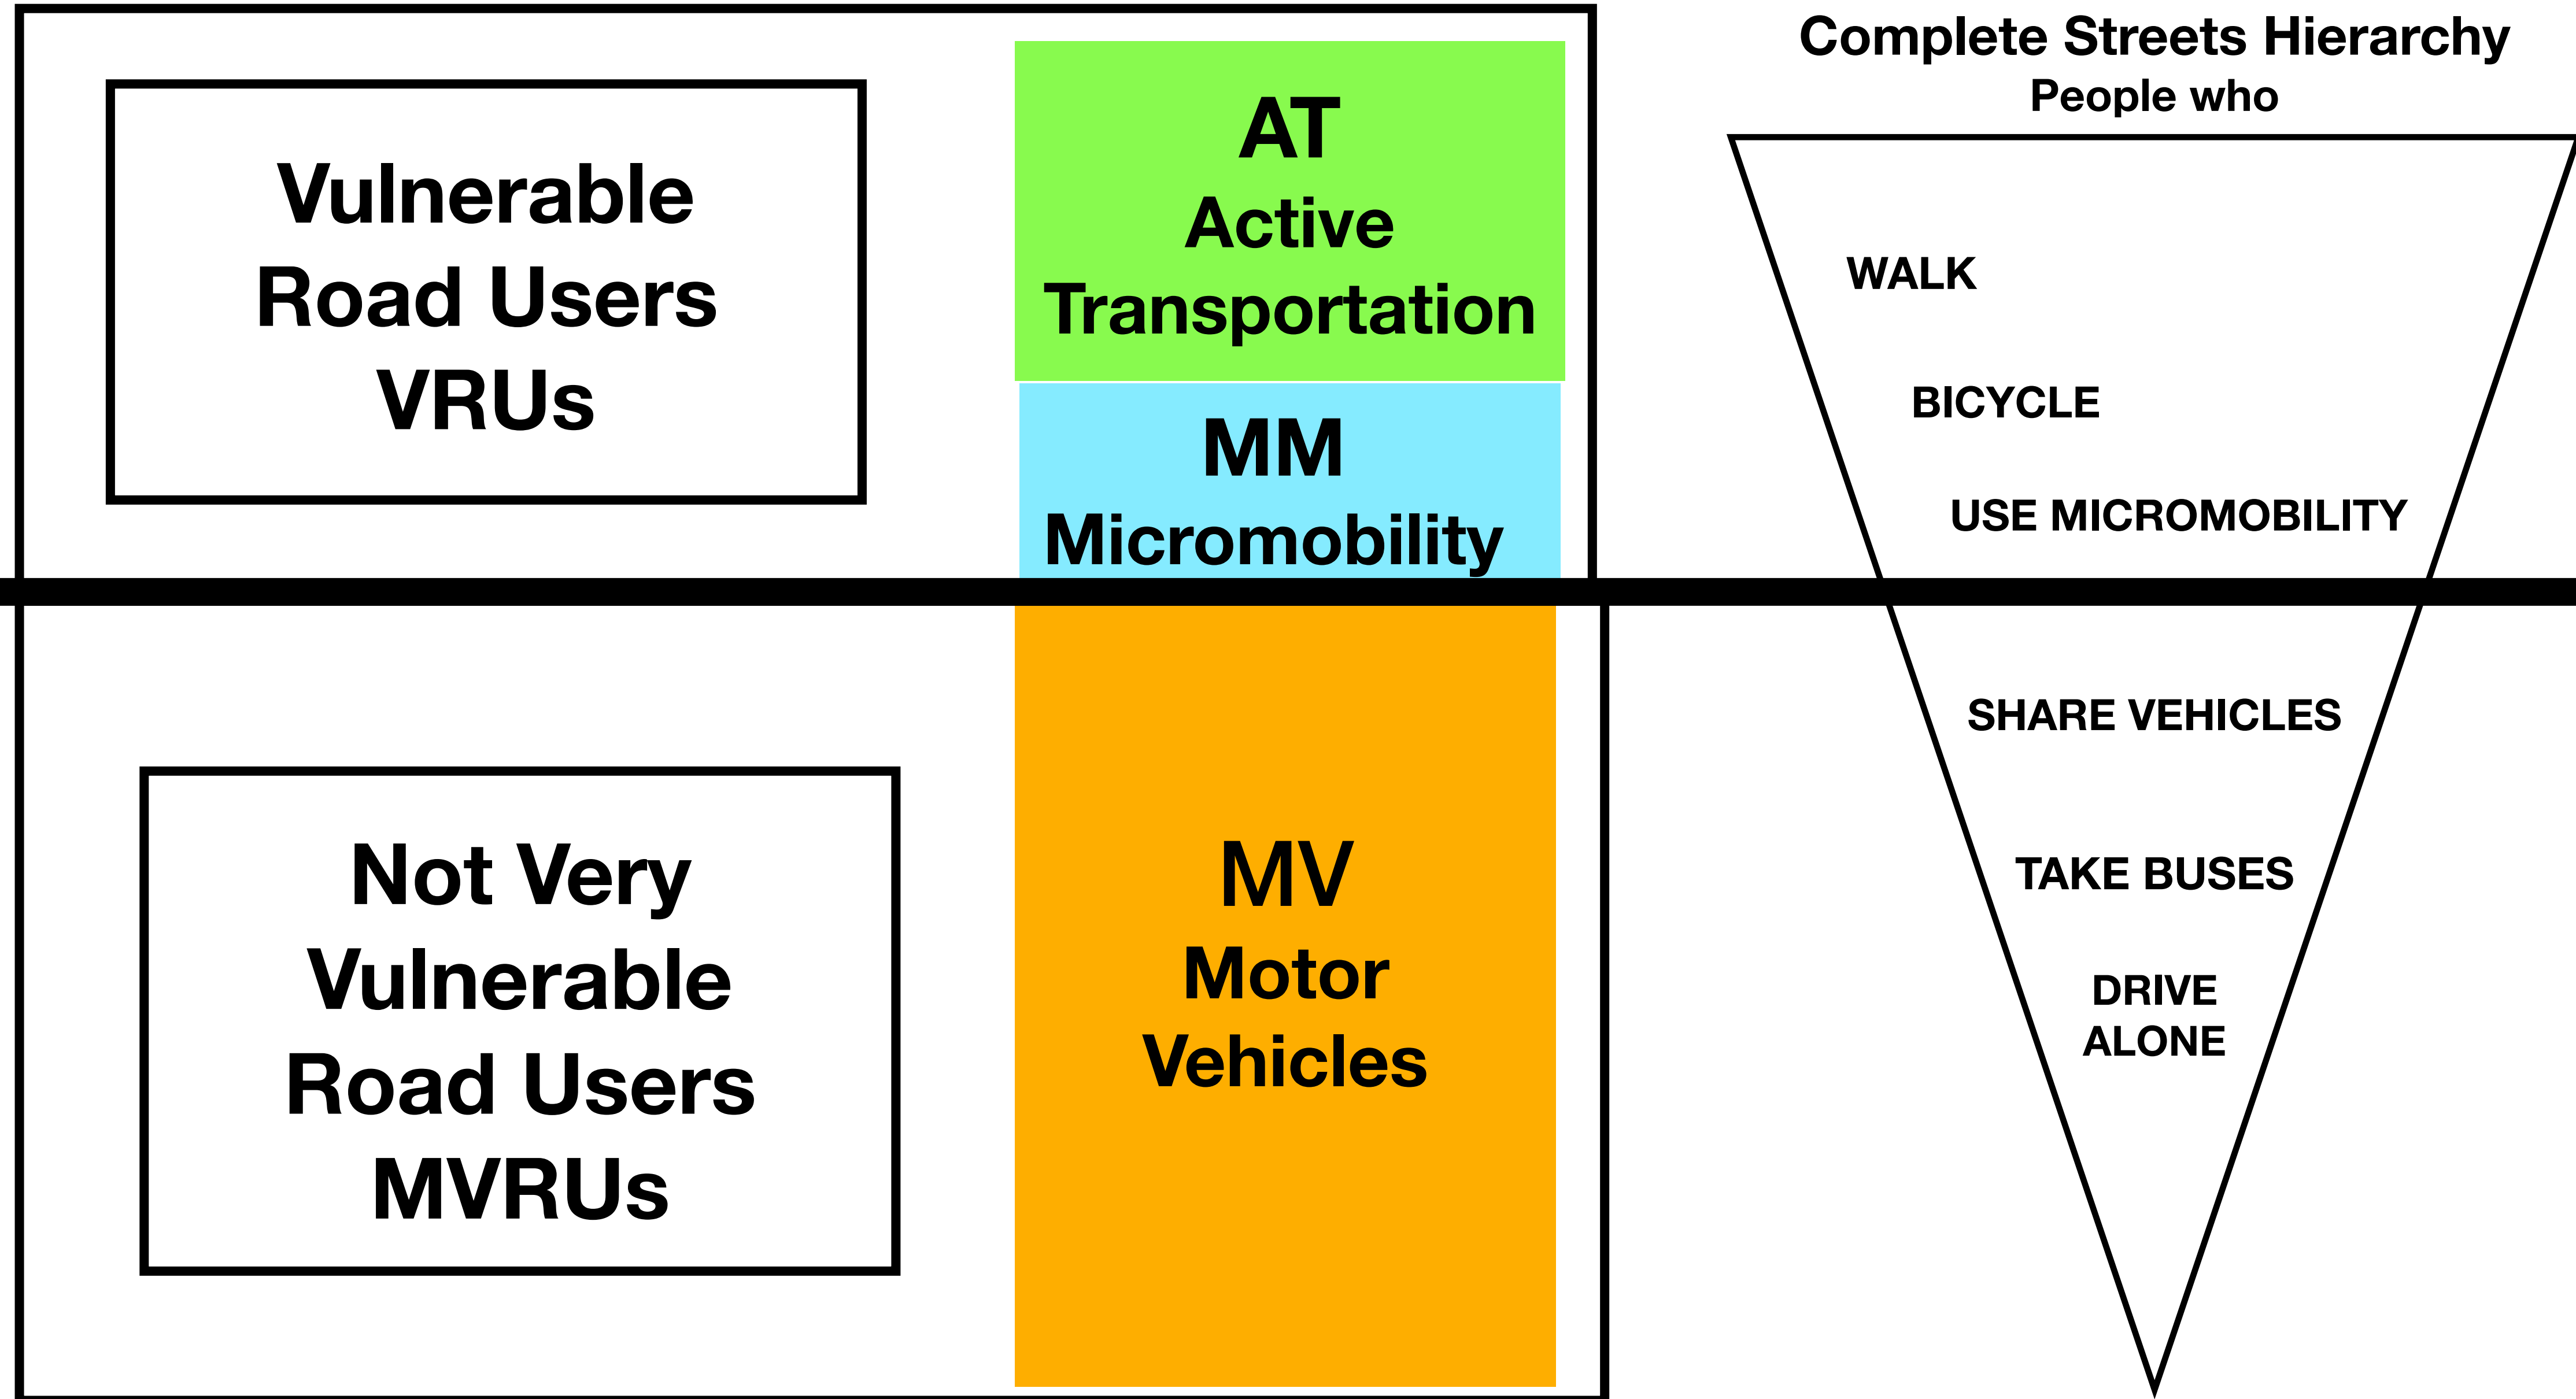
Vulnerable Road Users VRUs

AT
Active Transportation

MM
Micromobility

Complete Streets Hierarchy
People who

WALK

BICYCLE

USE MICROMOBILITY

Not Very Vulnerable Road Users MVRUs

MV
Motor Vehicles

SHARE VEHICLES

TAKE BUSES

DRIVE ALONE